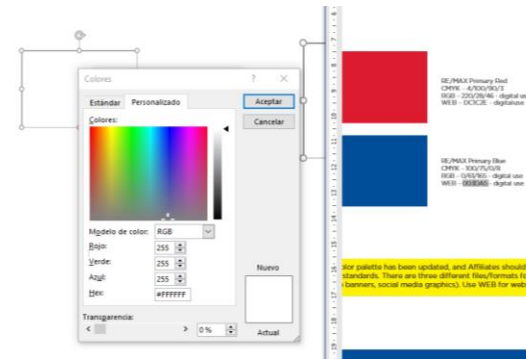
Colores

?

Estándar

Personalizado

Aceptar

Cancelar

Colores:

Modelo de color:

RGB

Rojo:

255

Verde:

255

Azul:

255

Hex:

#FFFFFF

Nuevo

Transparencia:

0 %

Actual

RE/MAX Primary Red
CMYK - 4/100/90/1
RGB - 220/28/46 - digital use
WEB - DC1C2E - digital use

RE/MAX Primary Blue
CMYK - 100/75/0/8
RGB - 0/65/165 - digital use
WEB - 0041A5 - digital use

olor palette has been updated, and Affiliates should standards. There are three different files/formats fo banners, social media graphics). Use WEB for web